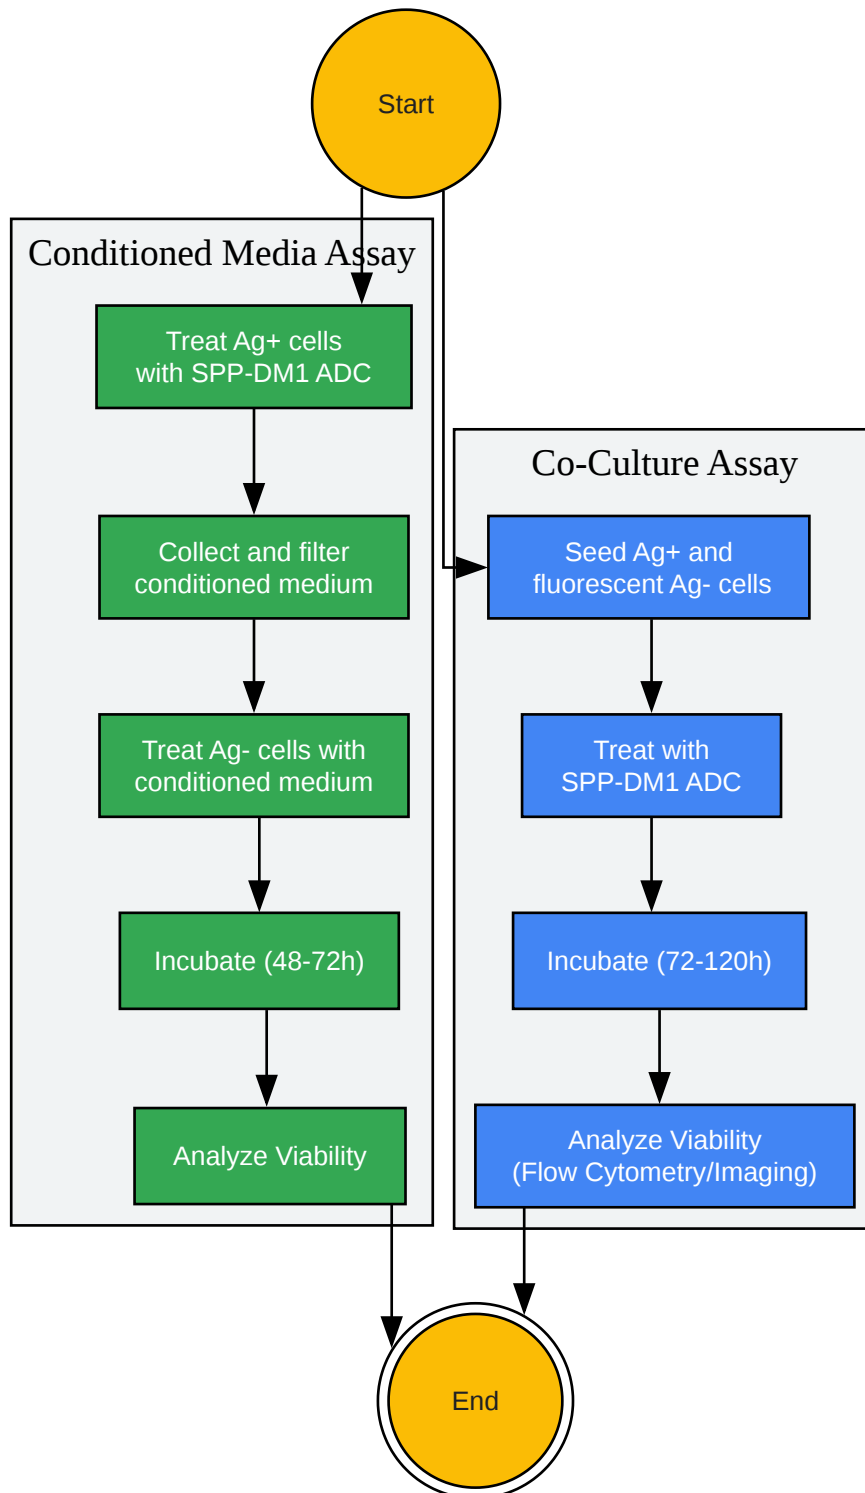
Start

Conditioned Media Assay

Treat Ag+ cells with SPP-DM1 ADC

Collect and filter conditioned medium

Treat Ag- cells with conditioned medium

Incubate (48-72h)

Analyze Viability

Co-Culture Assay

Seed Ag+ and fluorescent Ag- cells

Treat with SPP-DM1 ADC

Incubate (72-120h)

Analyze Viability (Flow Cytometry/Imaging)

End